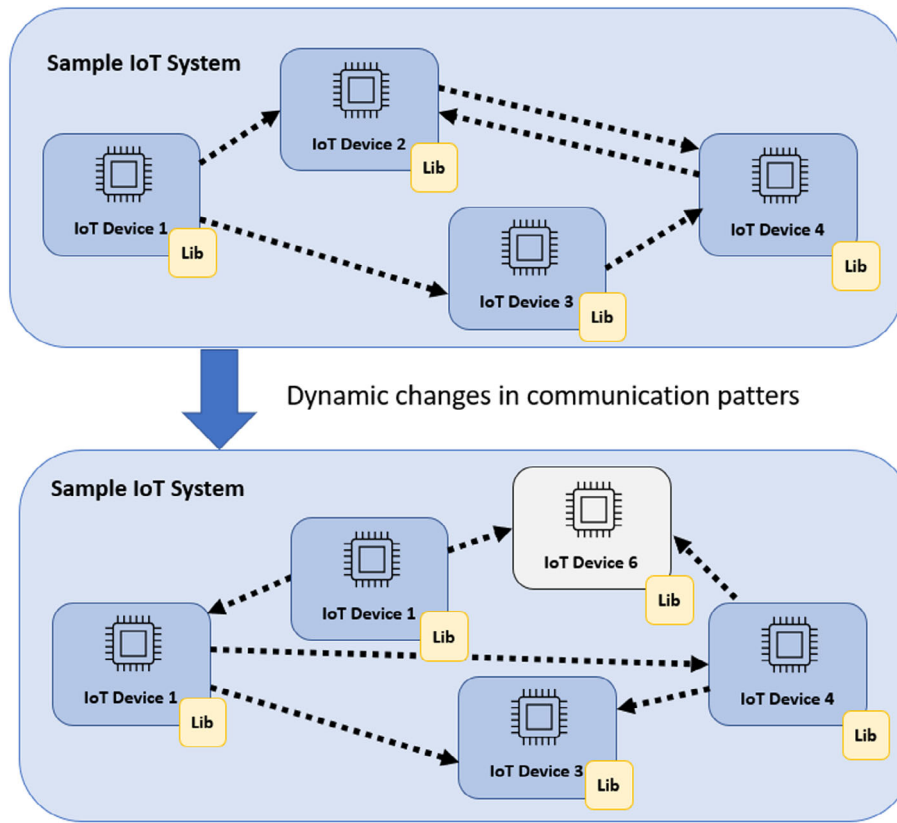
Sample IoT System

IoT Device 2
Lib

IoT Device 1
Lib

IoT Device 3
Lib

IoT Device 4
Lib

Dynamic changes in communication patters

Sample IoT System

IoT Device 6
Lib

IoT Device 1
Lib

IoT Device 1
Lib

IoT Device 4
Lib

IoT Device 3
Lib